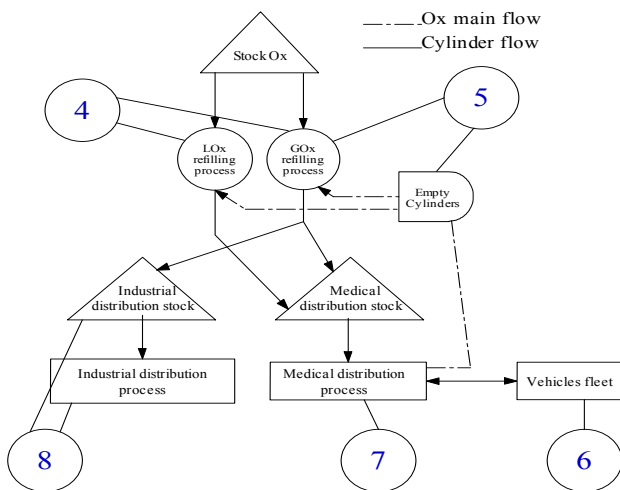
Ox main flow
Cylinder flow

Stock Ox

4

5

LOx refilling process

GOx refilling process

Empty Cylinders

Industrial distribution stock

Medical distribution stock

Industrial distribution process

Medical distribution process

Vehicles fleet

8

7

6